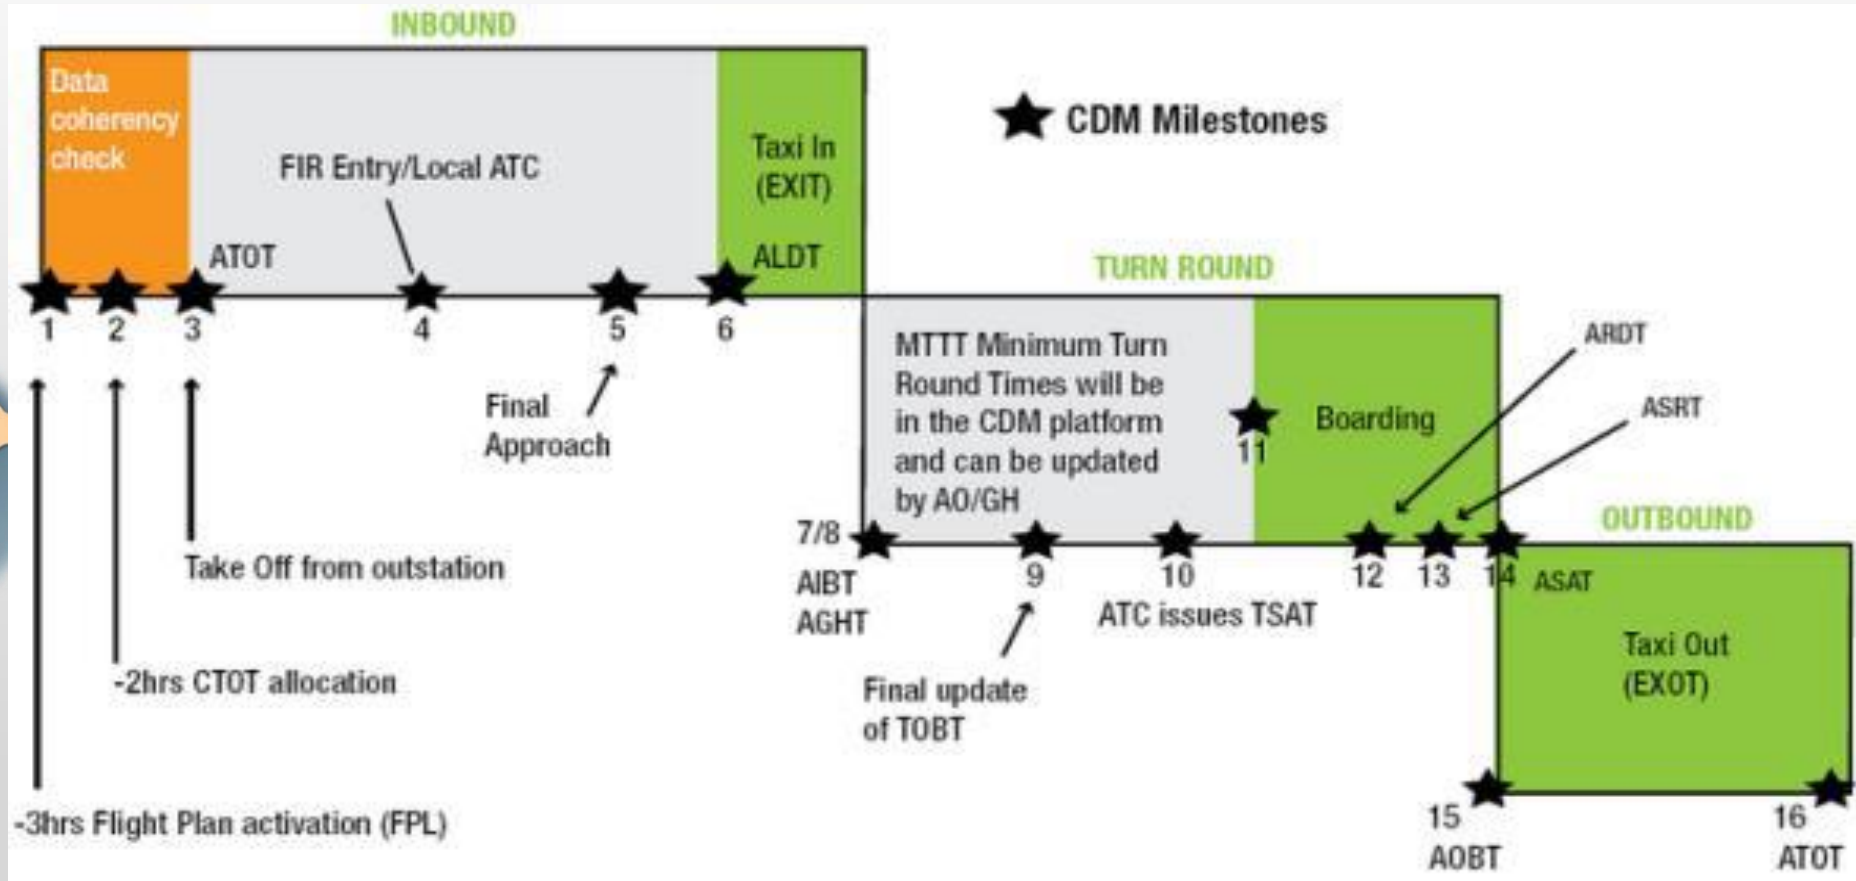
INBOUND

Data coherency check

FIR Entry/Local ATC

Taxi In (EXIT)

CDM Milestones

ATOT

ALDT

TURN ROUND

1 2 3 4 5 6

MTTT Minimum Turn Round Times will be in the CDM platform and can be updated by AO/GH

Boarding

11

ARDT

ASRT

Final Approach

OUTBOUND

7/8

AIBT AGHT

9

10

ATC issues TSAT

12 13 14 ASAT

Take Off from outstation

Final update of TOBT

Taxi Out (EXOT)

-2hrs CTOT allocation

-3hrs Flight Plan activation (FPL)

15 AOBT

16 ATOT